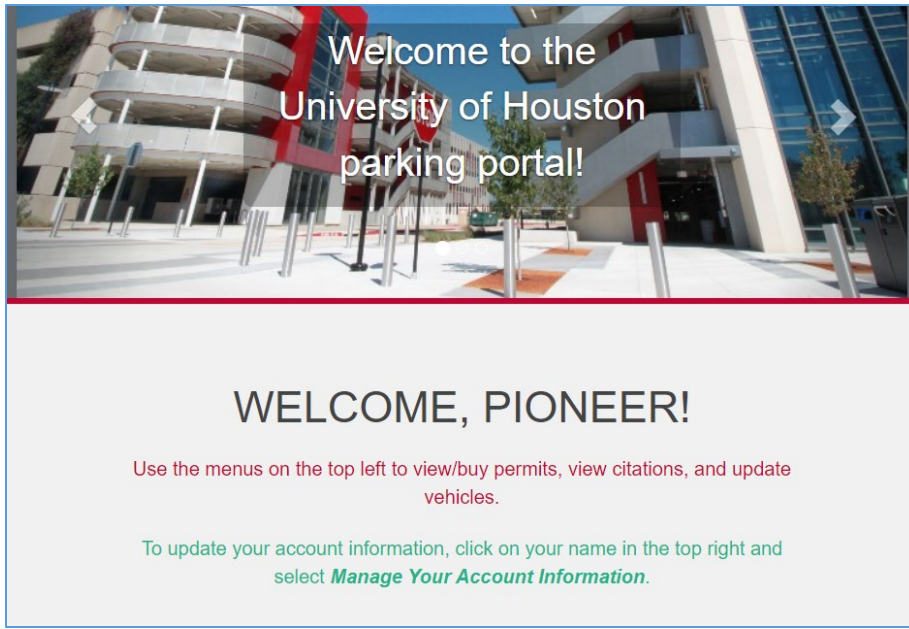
Welcome to the University of Houston parking portal!

WELCOME, PIONEER!

Use the menus on the top left to view/buy permits, view citations, and update vehicles.

To update your account information, click on your name in the top right and select ***Manage Your Account Information***.